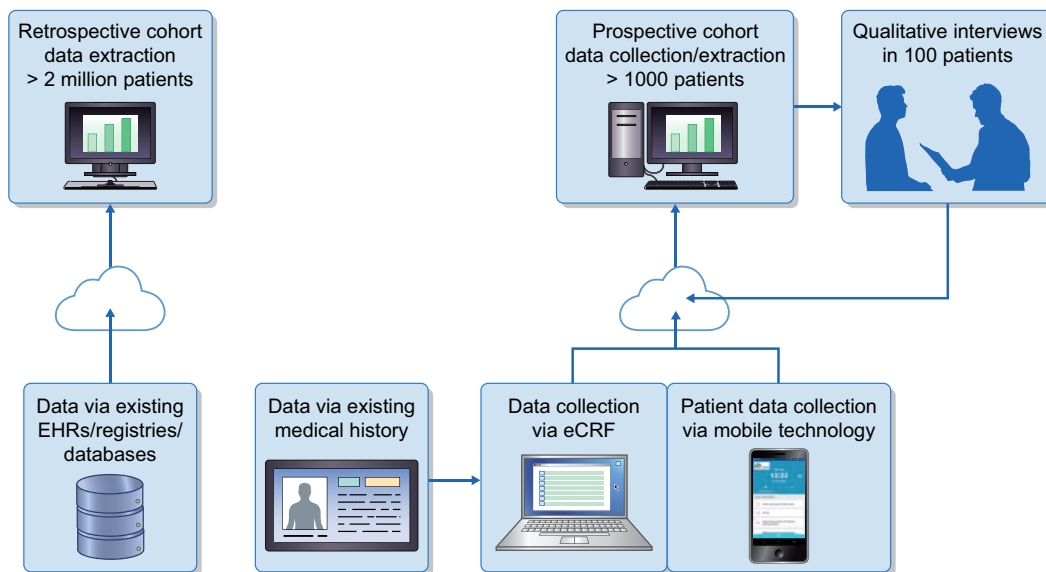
Retrospective cohort data extraction > 2 million patients

Prospective cohort data collection/extraction > 1000 patients

Qualitative interviews in 100 patients

Data via existing EHRs/registries/ databases

Data via existing medical history

Data collection via eCRF

Patient data collection via mobile technology

12:22